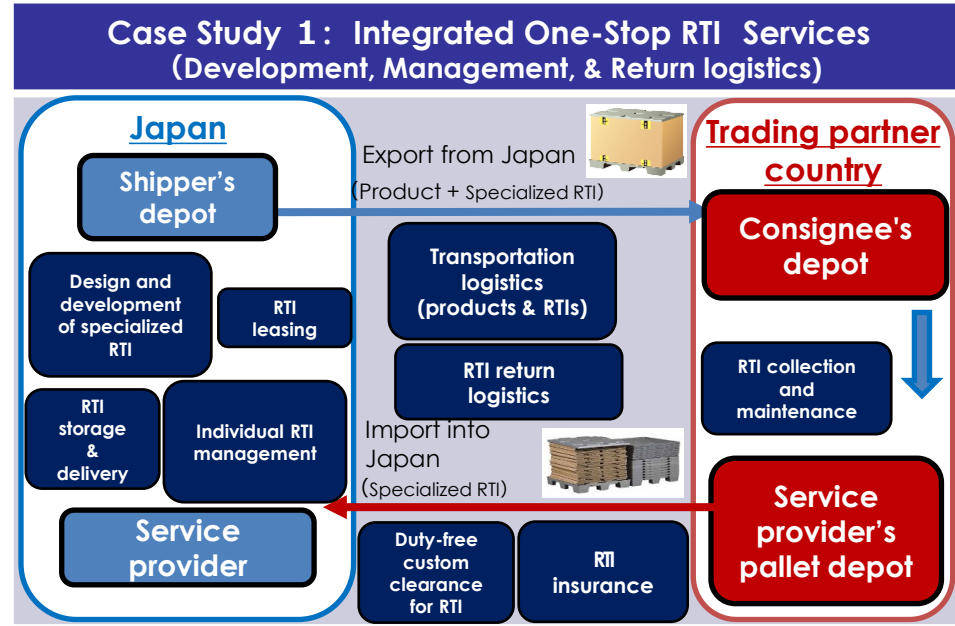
Case Study 1: Integrated One-Stop RTI Services
(Development, Management, & Return logistics)

Japan

Shipper's depot

Design and development of specialized RTI

RTI leasing

RTI storage & delivery

Individual RTI management

Service provider

Export from Japan
(Product + Specialized RTI)

Transportation logistics (products & RTIs)

RTI return logistics

Import into Japan
(Specialized RTI)

Duty-free custom clearance for RTI

RTI insurance

Trading partner country

Consignee's depot

RTI collection and maintenance

Service provider's pallet depot